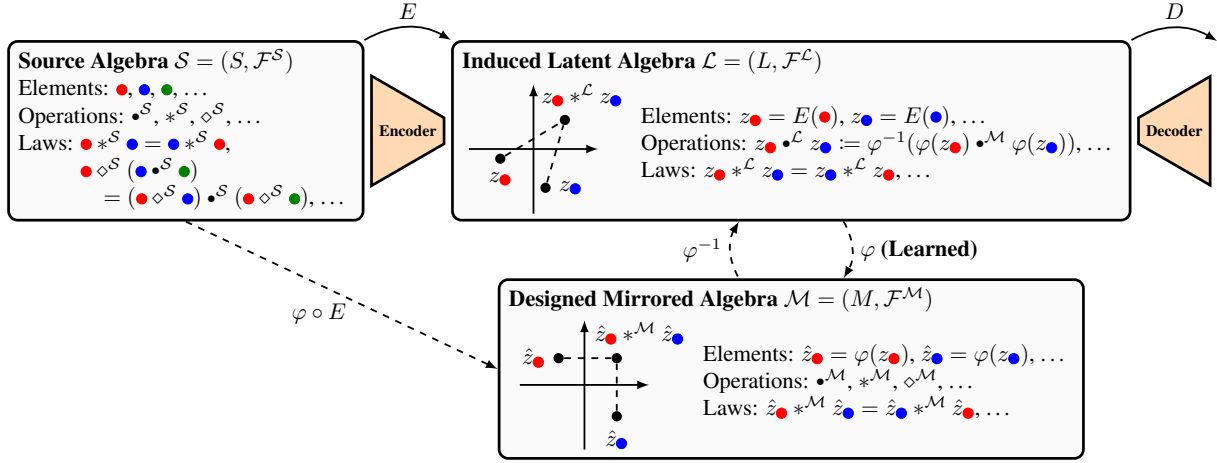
$E$

$D$

**Source Algebra** $\mathcal{S} = (S, \mathcal{F}^{\mathcal{S}})$
Elements: ●, ●, ●, …
Operations: $\bullet^{\mathcal{S}}, *^{\mathcal{S}}, \diamond^{\mathcal{S}}, \ldots$
Laws: ● $*^{\mathcal{S}}$ ● = ● $*^{\mathcal{S}}$ ●,
● $\diamond^{\mathcal{S}}$ (● $\bullet^{\mathcal{S}}$ ●)
= (● $\diamond^{\mathcal{S}}$ ●) $\bullet^{\mathcal{S}}$ (● $\diamond^{\mathcal{S}}$ ●), …

Encoder

**Induced Latent Algebra** $\mathcal{L} = (L, \mathcal{F}^{\mathcal{L}})$

$z_● *^{\mathcal{L}} z_●$

$z_●$

$z_●$

Elements: $z_● = E(●)$, $z_● = E(●)$, …
Operations: $z_● \bullet^{\mathcal{L}} z_● := \varphi^{-1}(\varphi(z_●) \bullet^{\mathcal{M}} \varphi(z_●))$, …
Laws: $z_● *^{\mathcal{L}} z_● = z_● *^{\mathcal{L}} z_●$, …

Decoder

$\varphi^{-1}$

$\varphi$ **(Learned)**

$\varphi \circ E$

**Designed Mirrored Algebra** $\mathcal{M} = (M, \mathcal{F}^{\mathcal{M}})$

$\hat{z}_● *^{\mathcal{M}} \hat{z}_●$

$\hat{z}_●$

$\hat{z}_●$

Elements: $\hat{z}_● = \varphi(z_●)$, $\hat{z}_● = \varphi(z_●)$, …
Operations: $\bullet^{\mathcal{M}}, *^{\mathcal{M}}, \diamond^{\mathcal{M}}, \ldots$
Laws: $\hat{z}_● *^{\mathcal{M}} \hat{z}_● = \hat{z}_● *^{\mathcal{M}} \hat{z}_●$, …